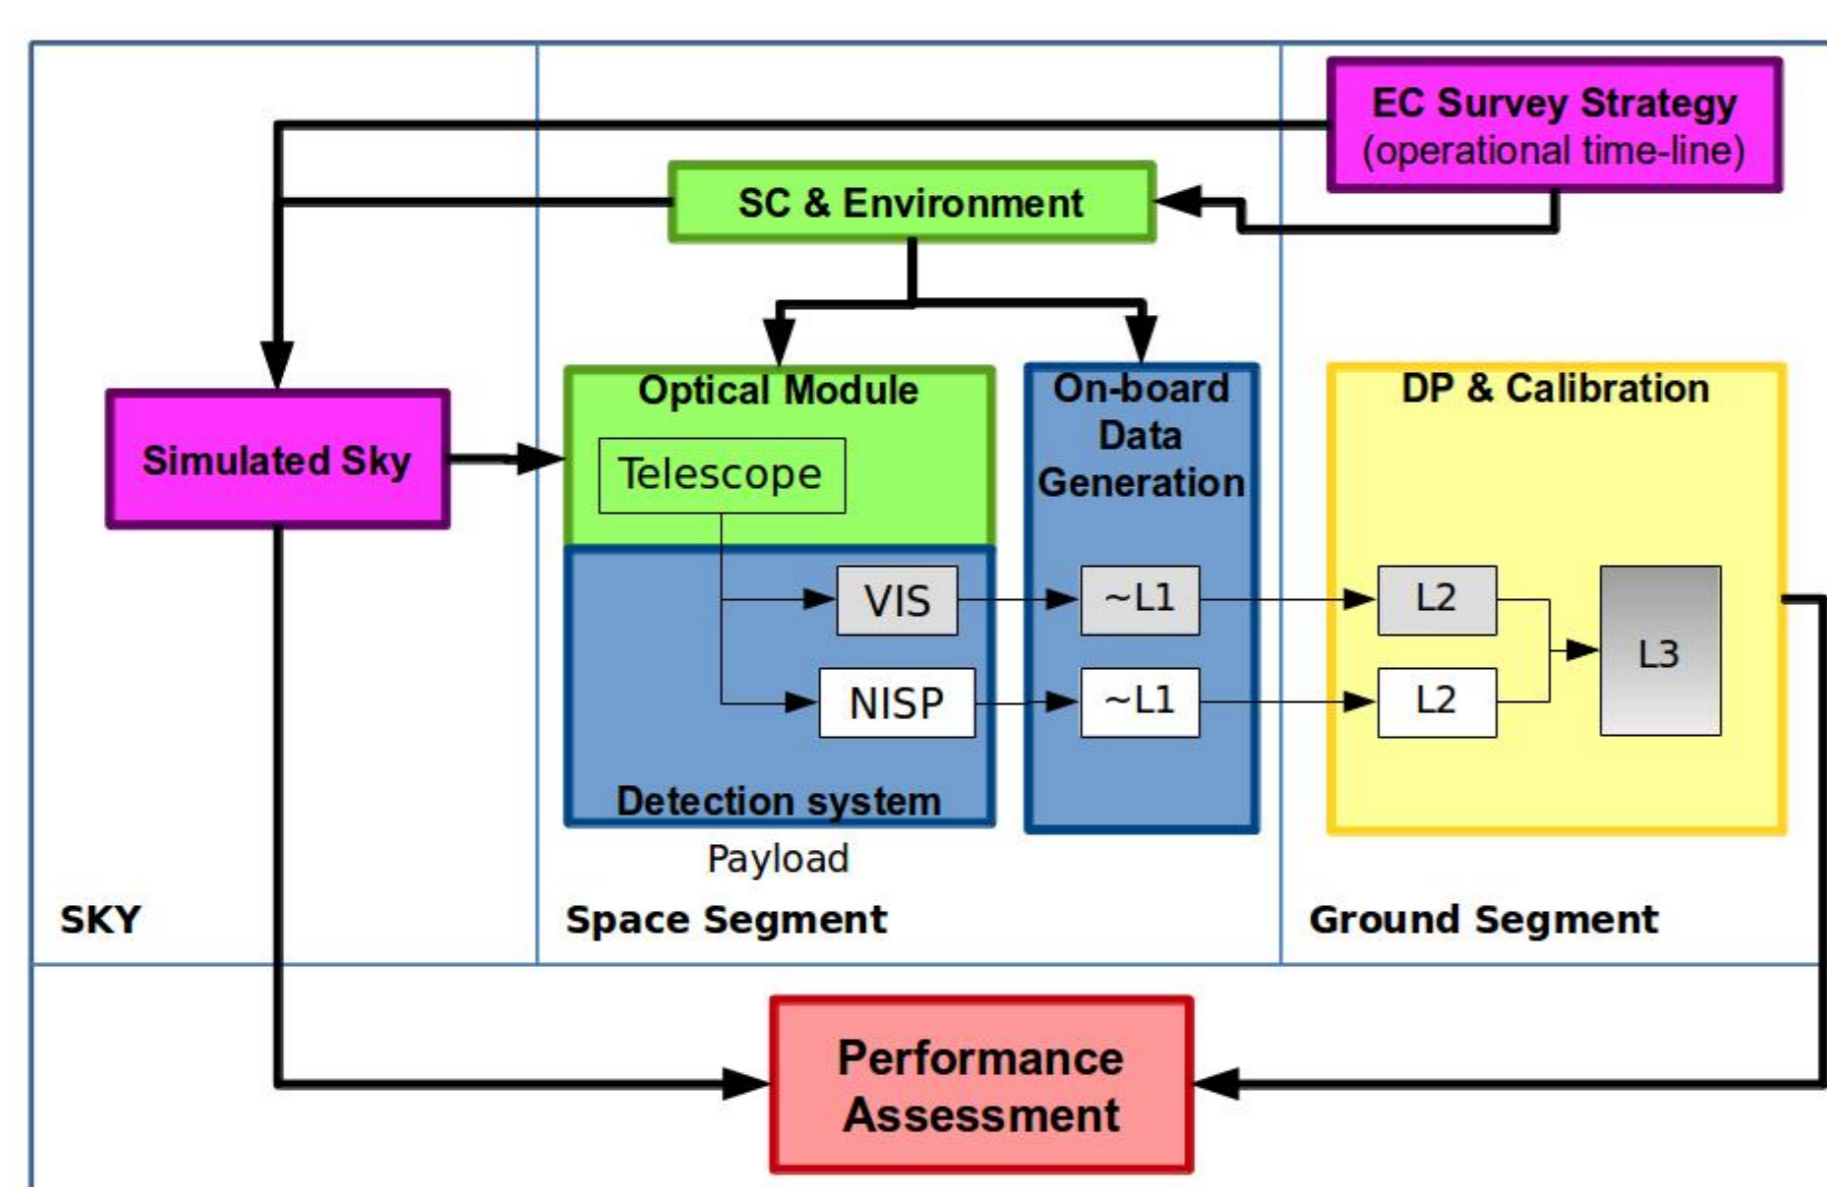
EC Survey Strategy
(operational time-line)

SC & Environment

Simulated Sky

Optical Module

Telescope

VIS

NISP

Detection system

Payload

On-board Data Generation

~L1

~L1

DP & Calibration

L2

L2

L3

SKY

Space Segment

Ground Segment

Performance Assessment